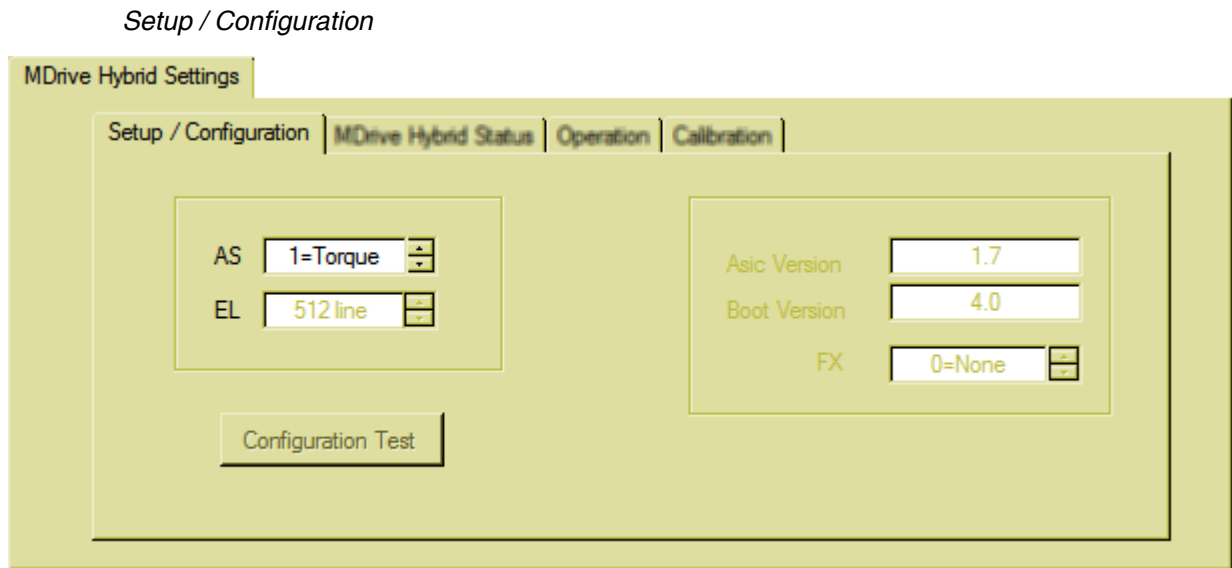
*Setup / Configuration*

MDrive Hybrid Settings

Setup / Configuration | MDrive Hybrid Status | Operation | Calibration

AS 1=Torque

EL 512 line

Asic Version 1.7

Boot Version 4.0

FX 0=None

Configuration Test